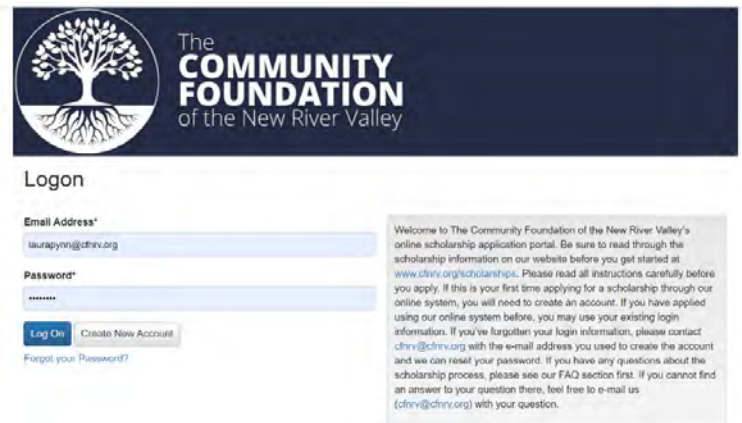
The
COMMUNITY
FOUNDATION
of the New River Valley

Logon

Email Address*

laurapynn@cfnrv.org

Password*

••••••••

Log On

Create New Account

Forgot your Password?

Welcome to The Community Foundation of the New River Valley's online scholarship application portal. Be sure to read through the scholarship information on our website before you get started at www.cfnrv.org/scholarships. Please read all instructions carefully before you apply. If this is your first time applying for a scholarship through our online system, you will need to create an account. If you have applied using our online system before, you may use your existing login information. If you've forgotten your login information, please contact cfnrv@cfnrv.org with the e-mail address you used to create the account and we can reset your password. If you have any questions about the scholarship process, please see our FAQ section first. If you cannot find an answer to your question there, feel free to e-mail us (cfnrv@cfnrv.org) with your question.